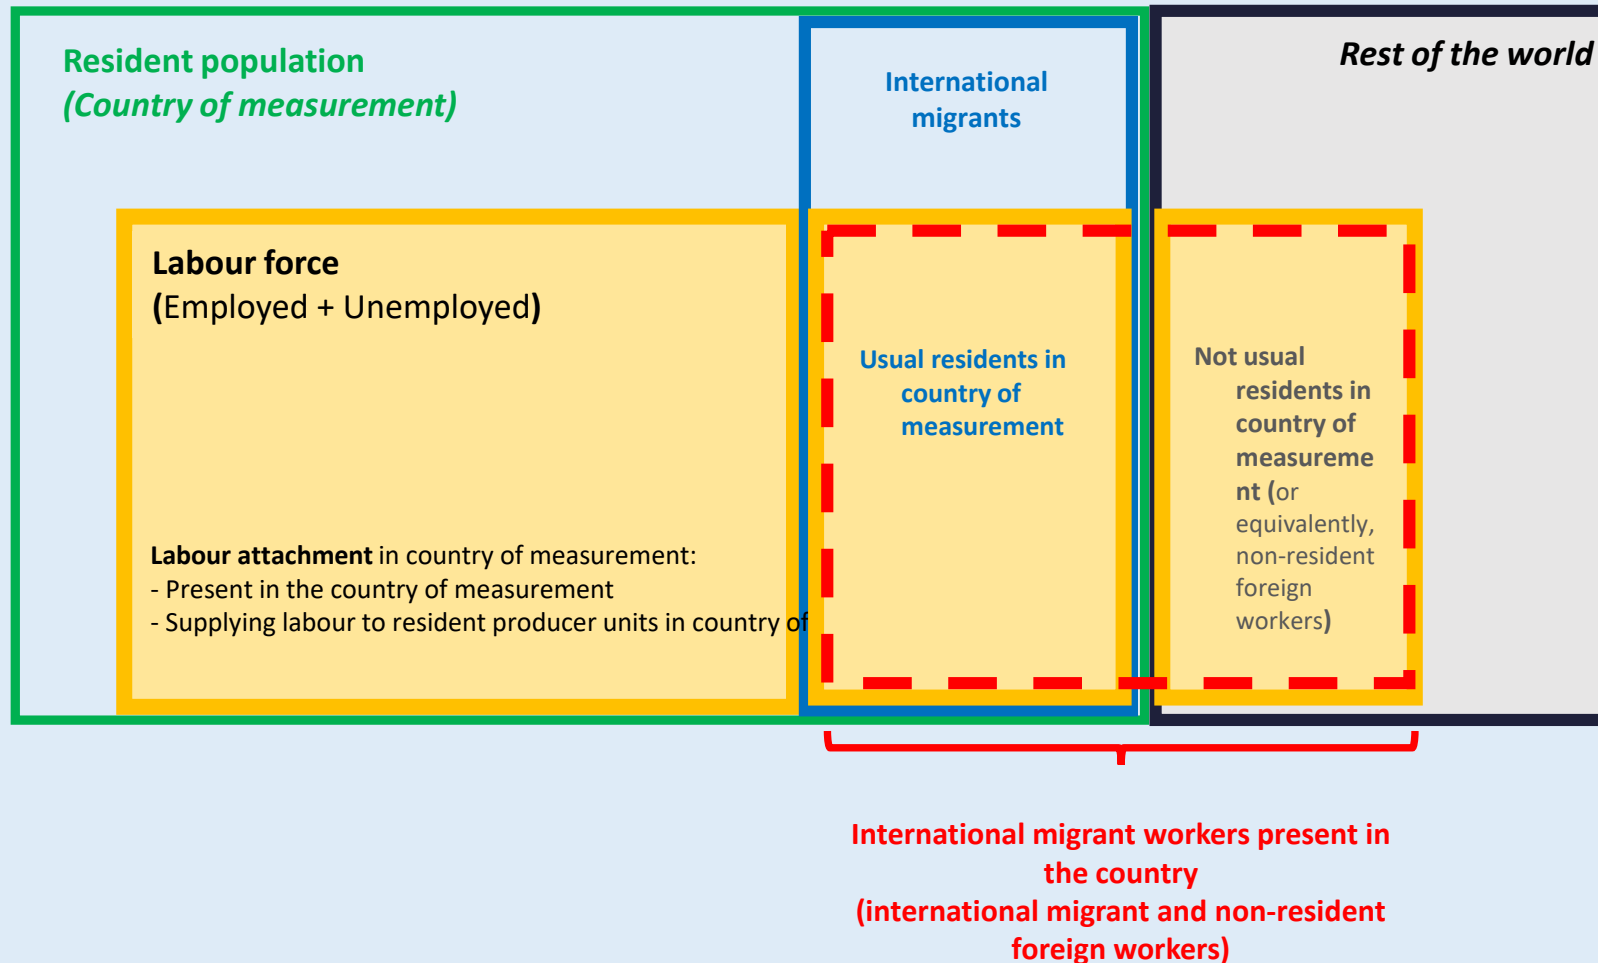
Resident population
(Country of measurement)

International migrants

Rest of the world

Labour force
(Employed + Unemployed)

Labour attachment in country of measurement:
- Present in the country of measurement
- Supplying labour to resident producer units in country of

Usual residents in country of measurement

Not usual residents in country of measureme nt (or equivalently, non-resident foreign workers)

International migrant workers present in the country
(international migrant and non-resident foreign workers)